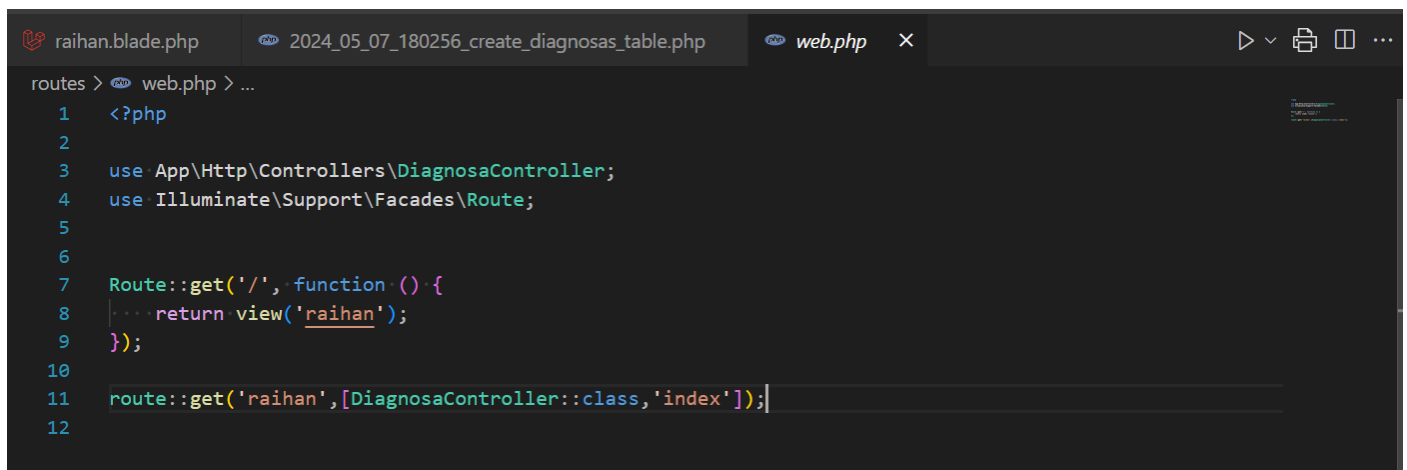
raihan.blade.php | 2024_05_07_180256_create_diagnosas_table.php | web.php ×

routes > web.php > ...

1 <?php
2
3 use App\Http\Controllers\DiagnosaController;
4 use Illuminate\Support\Facades\Route;
5
6
7 Route::get('/', function () {
8     return view('raihan');
9 });
10
11 route::get('raihan',[DiagnosaController::class,'index']);
12